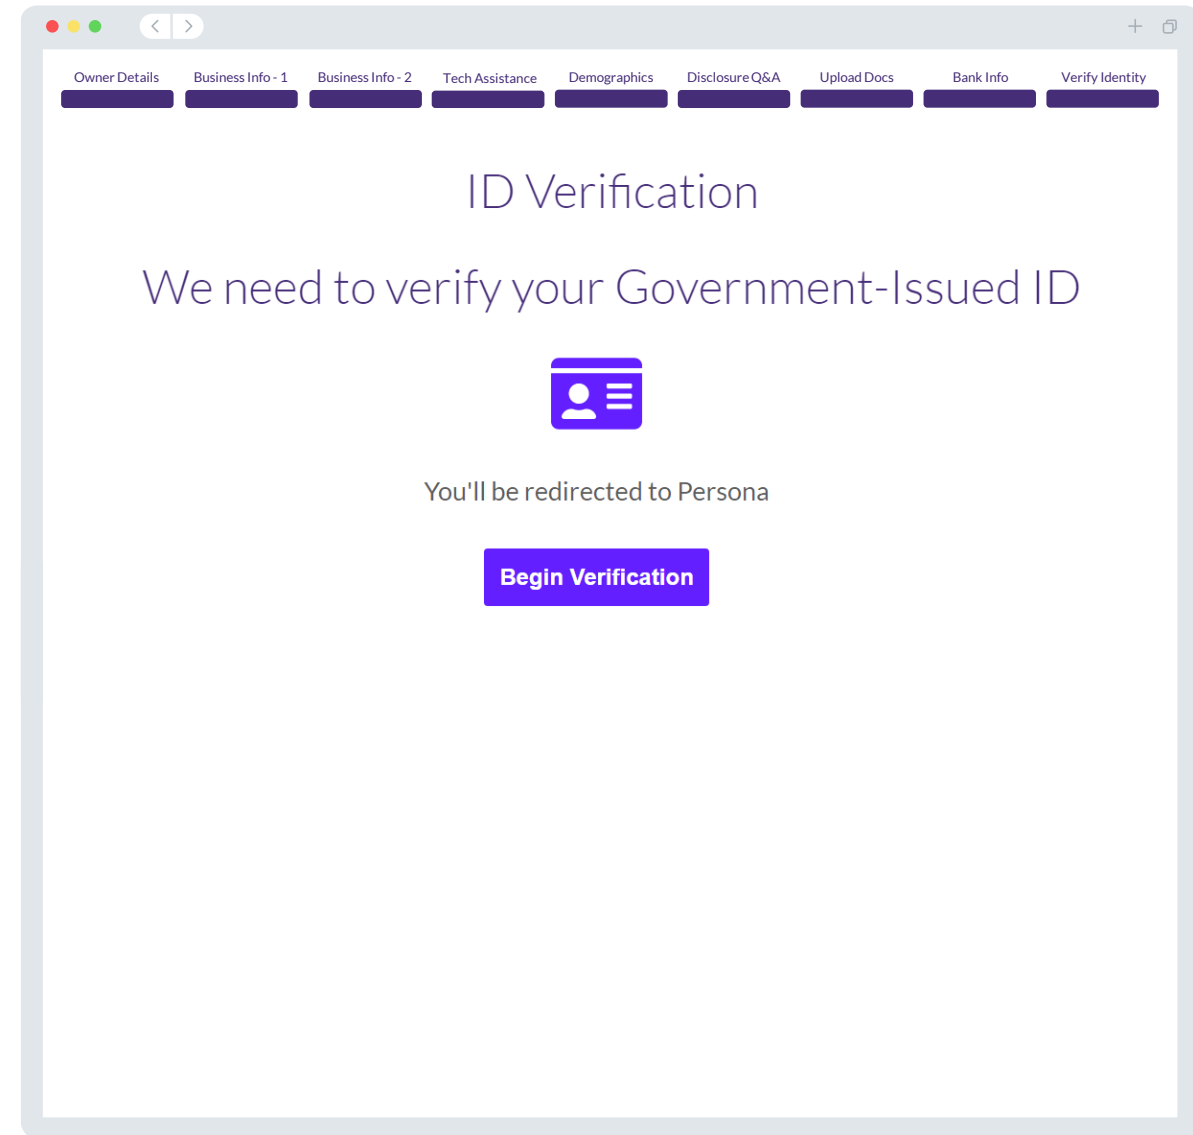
Owner Details Business Info - 1 Business Info - 2 Tech Assistance Demographics Disclosure Q&A Upload Docs Bank Info Verify Identity

ID Verification

We need to verify your Government-Issued ID

You'll be redirected to Persona

Begin Verification